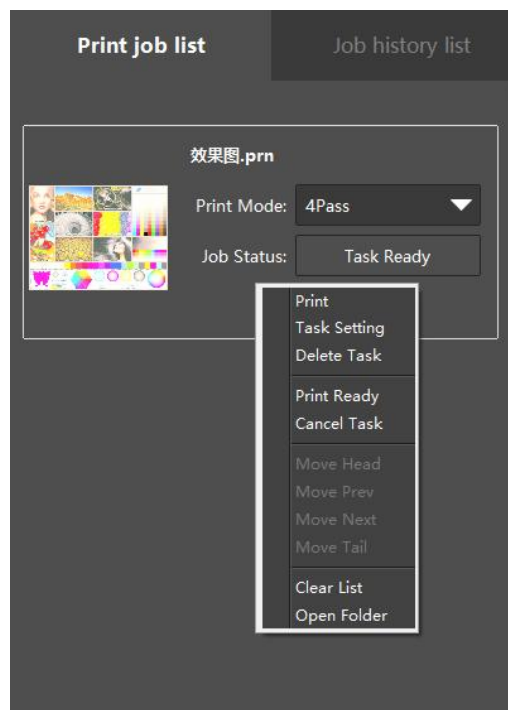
Print job list

Job history list

效果图.prn

Print Mode: 4Pass

Job Status: Task Ready

Print
Task Setting
Delete Task

Print Ready
Cancel Task

Move Head
Move Prev
Move Next
Move Tail

Clear List
Open Folder